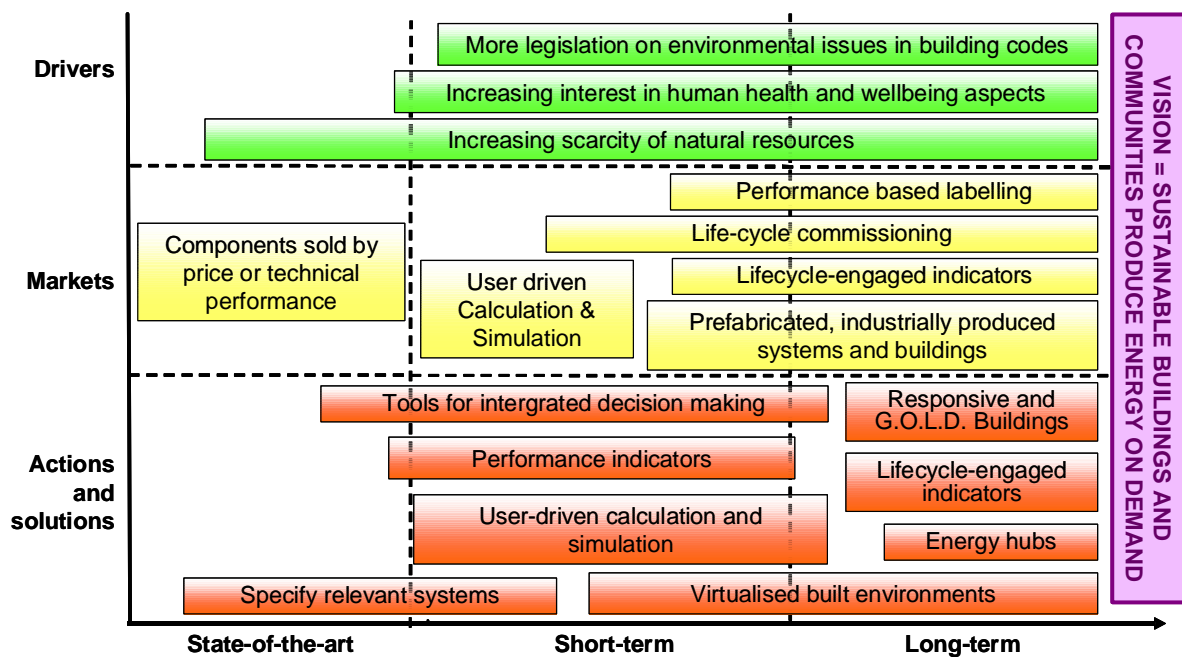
Drivers

More legislation on environmental issues in building codes

Increasing interest in human health and wellbeing aspects

Increasing scarcity of natural resources

Markets

Performance based labelling

Life-cycle commissioning

Components sold by price or technical performance

User driven Calculation & Simulation

Lifecycle-engaged indicators

Prefabricated, industrially produced systems and buildings

Actions and solutions

Tools for intergrated decision making

Responsive and G.O.L.D. Buildings

Performance indicators

Lifecycle-engaged indicators

User-driven calculation and simulation

Energy hubs

Specify relevant systems

Virtualised built environments

State-of-the-art

Short-term

Long-term

VISION = SUSTAINABLE BUILDINGS AND COMMUNITIES PRODUCE ENERGY ON DEMAND